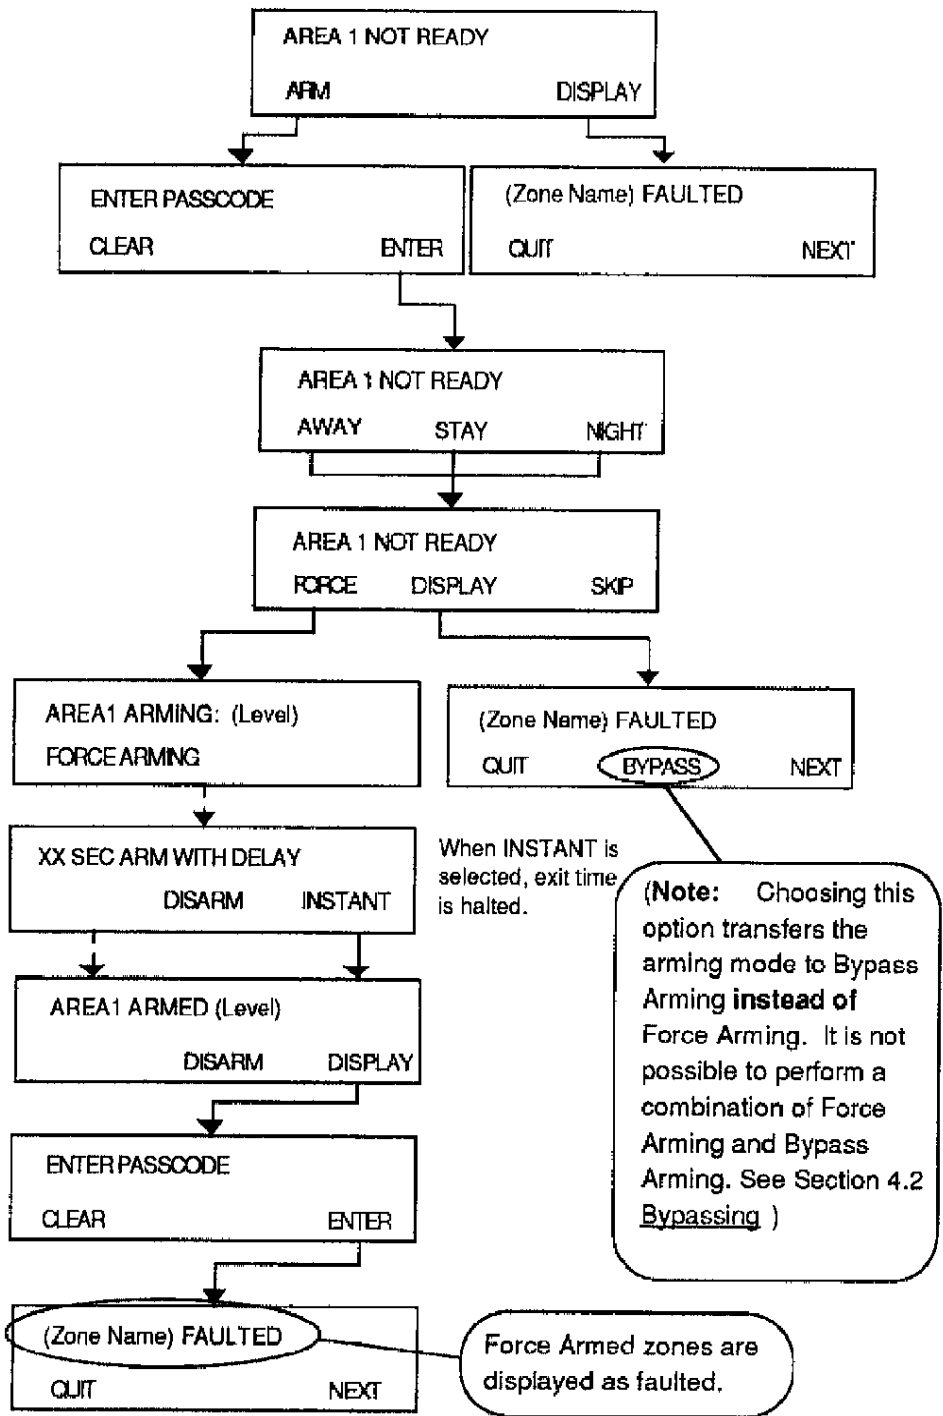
AREA 1 NOT READY
ARM DISPLAY

ENTER PASSCODE
CLEAR ENTER

(Zone Name) FAULTED
QUIT NEXT

AREA 1 NOT READY
AWAY STAY NIGHT

AREA 1 NOT READY
FORCE DISPLAY SKIP

AREA1 ARMING: (Level)
FORCE ARMING

(Zone Name) FAULTED
QUIT BYPASS NEXT

XX SEC ARM WITH DELAY
DISARM INSTANT

When INSTANT is selected, exit time is halted.

(**Note:** Choosing this option transfers the arming mode to Bypass Arming **instead of** Force Arming. It is not possible to perform a combination of Force Arming and Bypass Arming. See Section 4.2 Bypassing )

AREA1 ARMED (Level)
DISARM DISPLAY

ENTER PASSCODE
CLEAR ENTER

(Zone Name) FAULTED
QUIT NEXT

Force Armed zones are displayed as faulted.